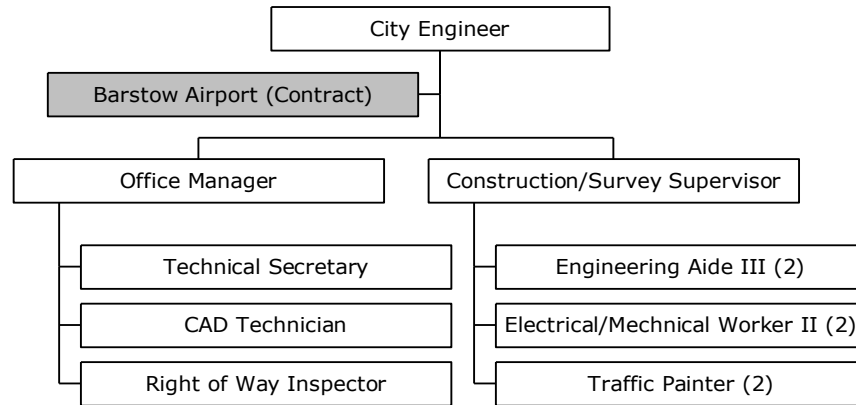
City Engineer

Barstow Airport (Contract)

Office Manager

Technical Secretary

CAD Technician

Right of Way Inspector

Construction/Survey Supervisor

Engineering Aide III (2)

Electrical/Mechnical Worker II (2)

Traffic Painter (2)